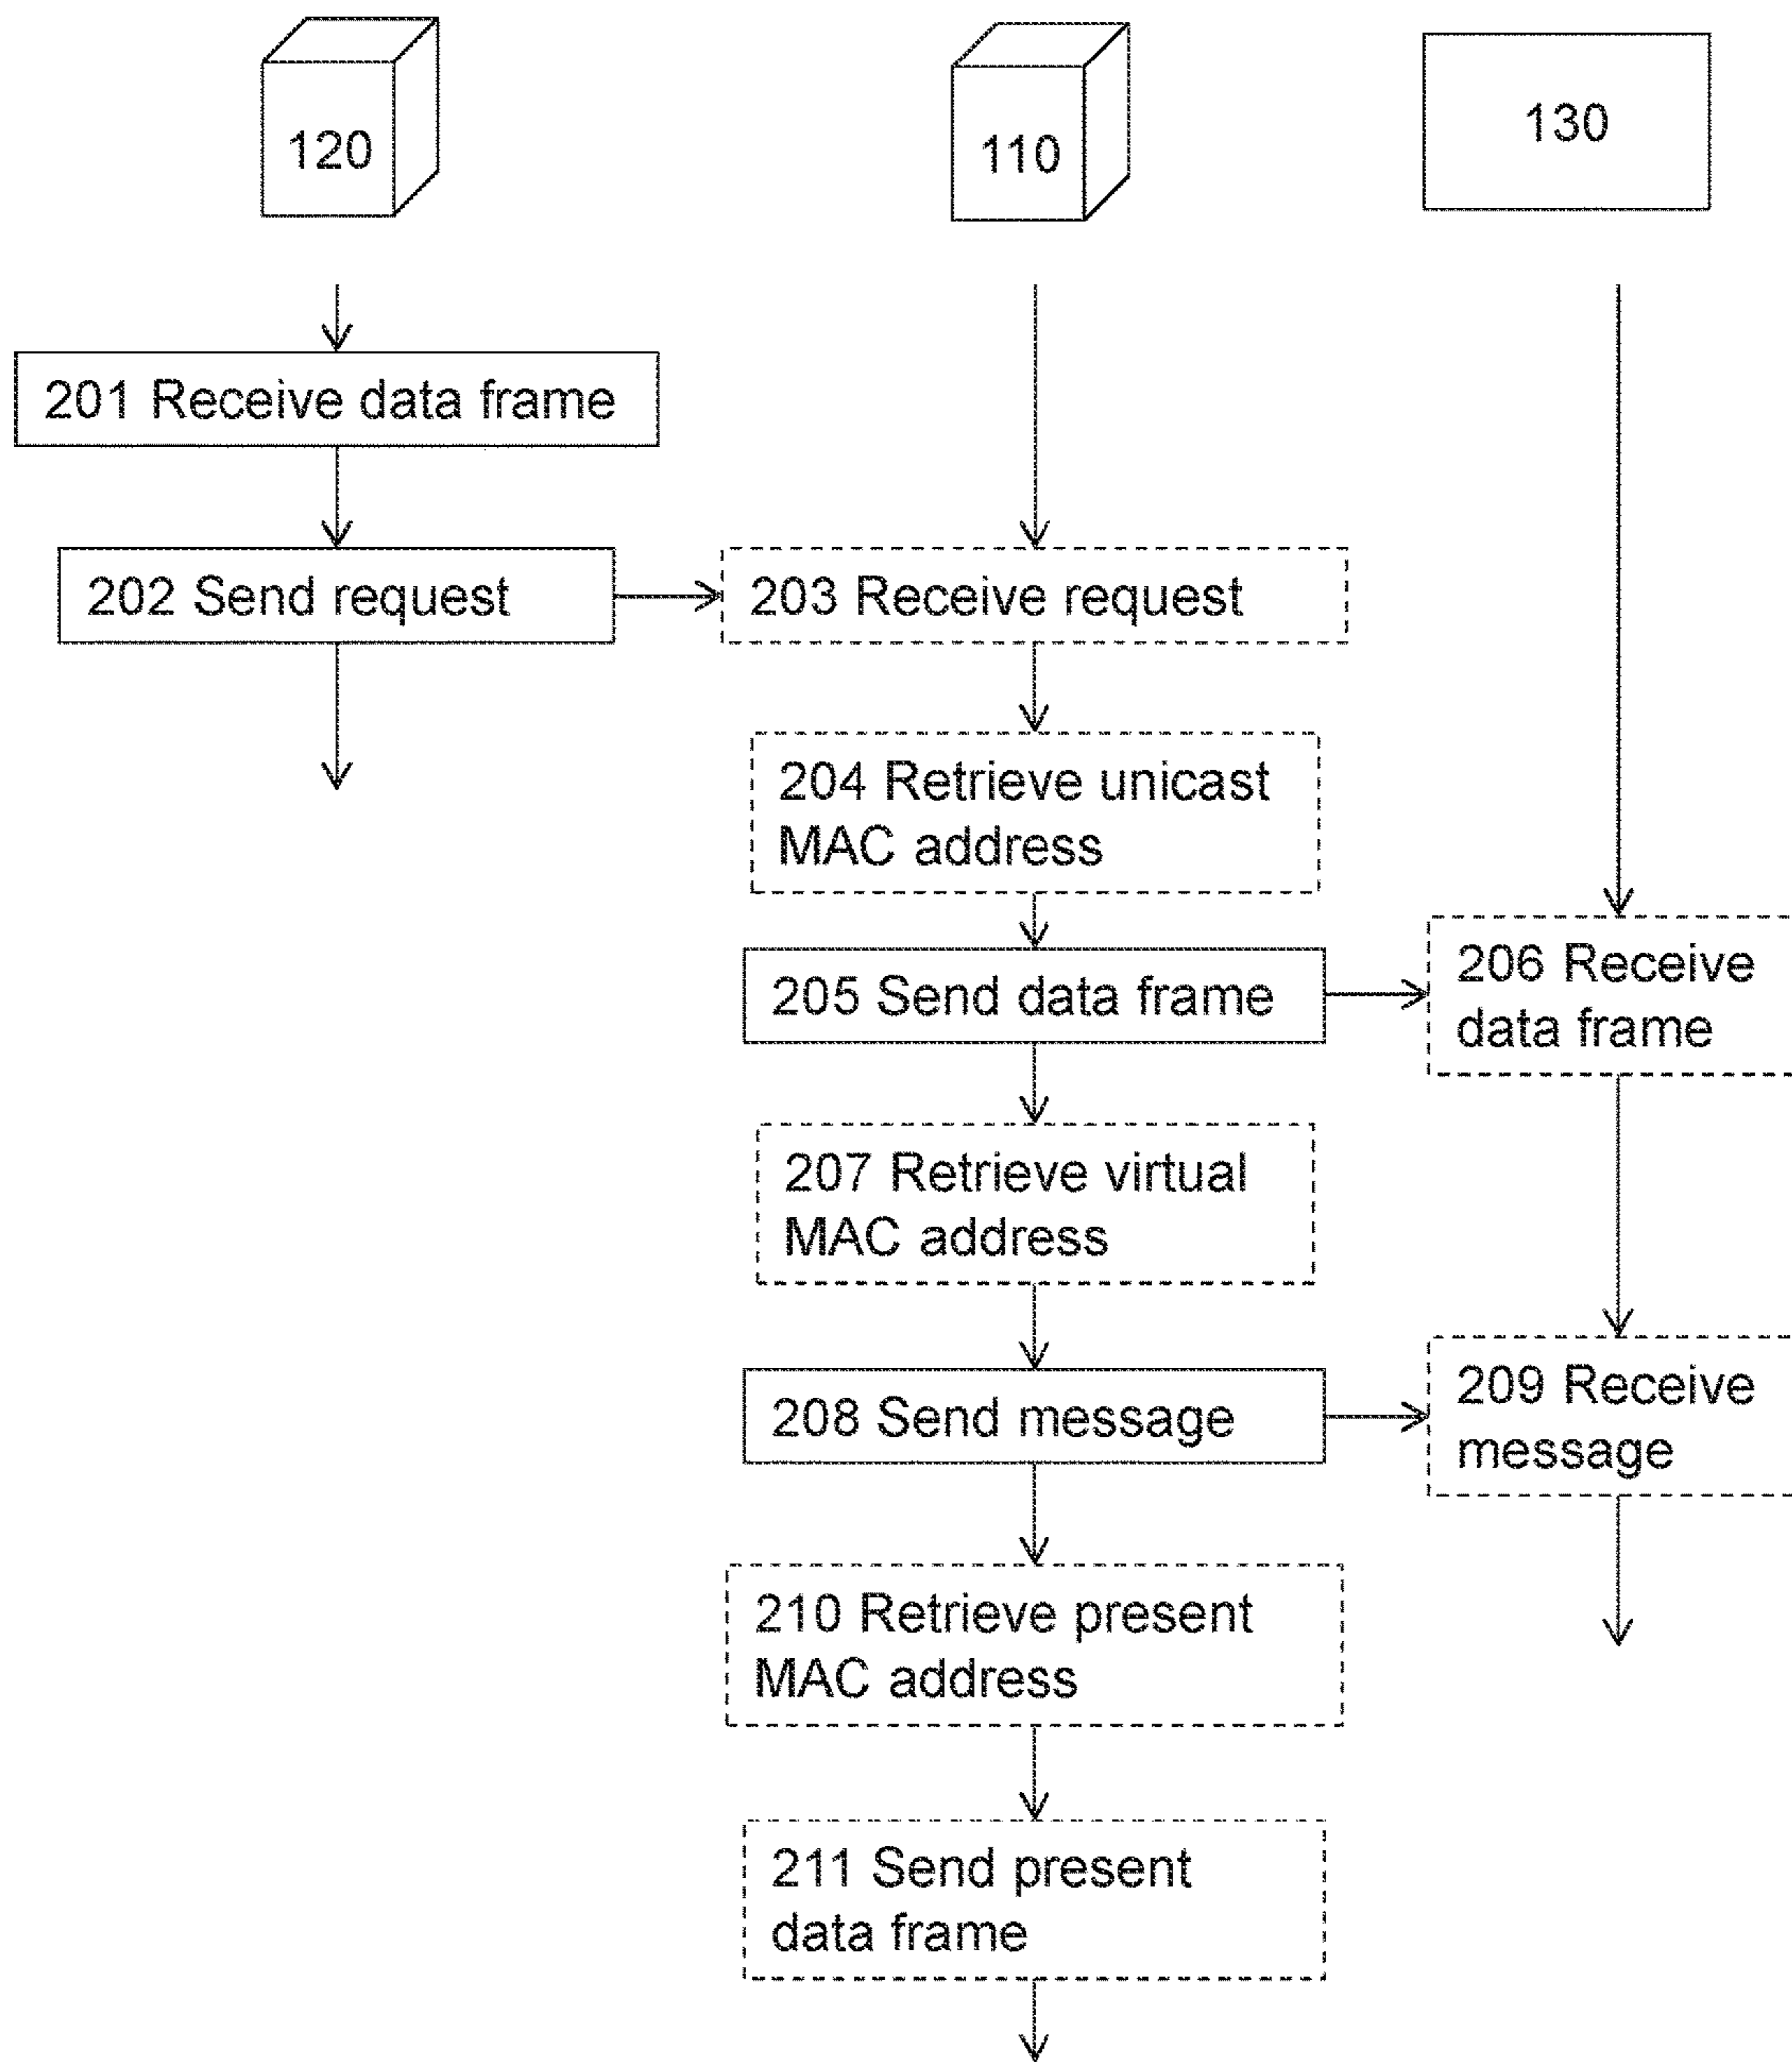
120

110

130

201 Receive data frame

202 Send request

203 Receive request

204 Retrieve unicast MAC address

205 Send data frame

206 Receive data frame

207 Retrieve virtual MAC address

208 Send message

209 Receive message

210 Retrieve present MAC address

211 Send present data frame